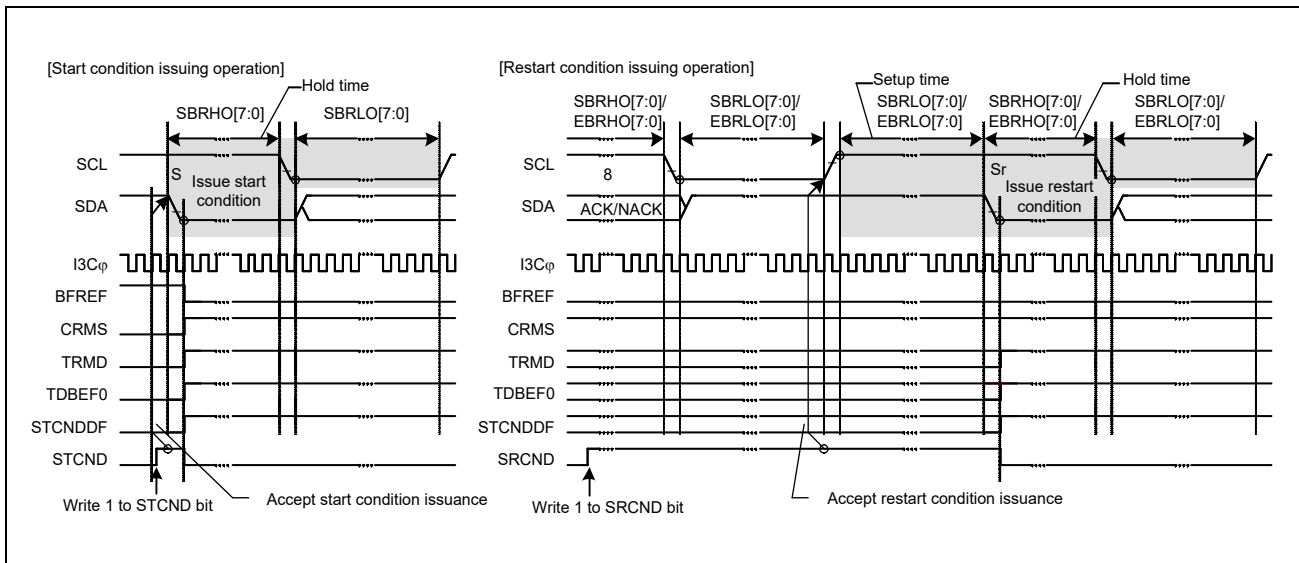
[Start condition issuing operation]

Hold time

SBRHO[7:0]

SBRLO[7:0]

SCL

S

Issue start condition

SDA

I3Cφ

BFREF

CRMS

TRMD

TDBEF0

STCNDDF

STCND

Write 1 to STCND bit

Accept start condition issuance

[Restart condition issuing operation]

Setup time

Hold time

SBRHO[7:0]/ EBRHO[7:0]

SBRLO[7:0]/ EBRLO[7:0]

SBRLO[7:0]/ EBRLO[7:0]

SBRHO[7:0]/ EBRHO[7:0]

SBRLO[7:0]/ EBRLO[7:0]

SCL

8

Sr

Issue restart condition

SDA

ACK/NACK

I3Cφ

BFREF

CRMS

TRMD

TDBEF0

STCNDDF

SRCND

Write 1 to SRCND bit

Accept restart condition issuance